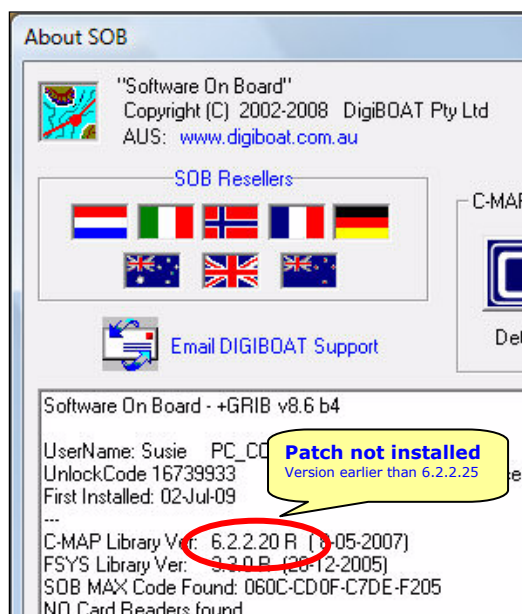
About SOB

"Software On Board"
Copyright (C) 2002-2008 DigiBOAT Pty Ltd
AUS: www.digiboat.com.au

SOB Resellers

C-MAP

Email DIGIBOAT Support

De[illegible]

Software On Board - +GRIB v8.6 b4

UserName: Susie PC_C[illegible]
UnlockCode 16739933
First Installed: 02-Jul-09
---
C-MAP Library Ver: 6.2.2.20 R ([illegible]-05-2007)
FSYS Library Ver: 3.2.0 R (20-12-2005)
SOB MAX Code Found: 060C-CD0F-C7DE-F205
NO Card Readers found

Patch not installed
Version earlier than 6.2.2.25